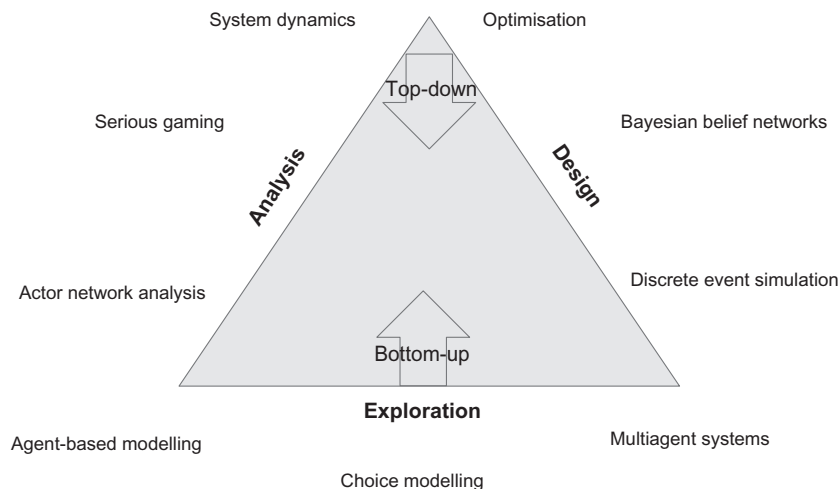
System dynamics

Optimisation

Top-down

Serious gaming

Bayesian belief networks

Analysis

Design

Actor network analysis

Discrete event simulation

Bottom-up

Exploration

Agent-based modelling

Multiagent systems

Choice modelling